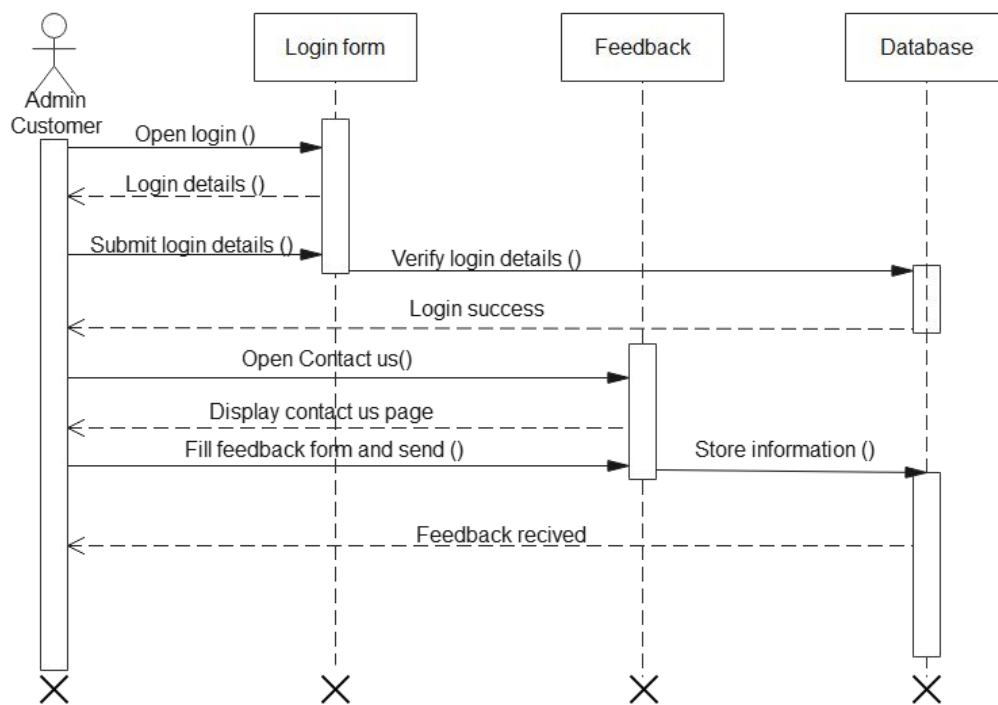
Admin
Customer

Login form

Feedback

Database

Open login ()

Login details ()

Submit login details ()

Verify login details ()

Login success

Open Contact us()

Display contact us page

Fill feedback form and send ()

Store information ()

Feedback recived